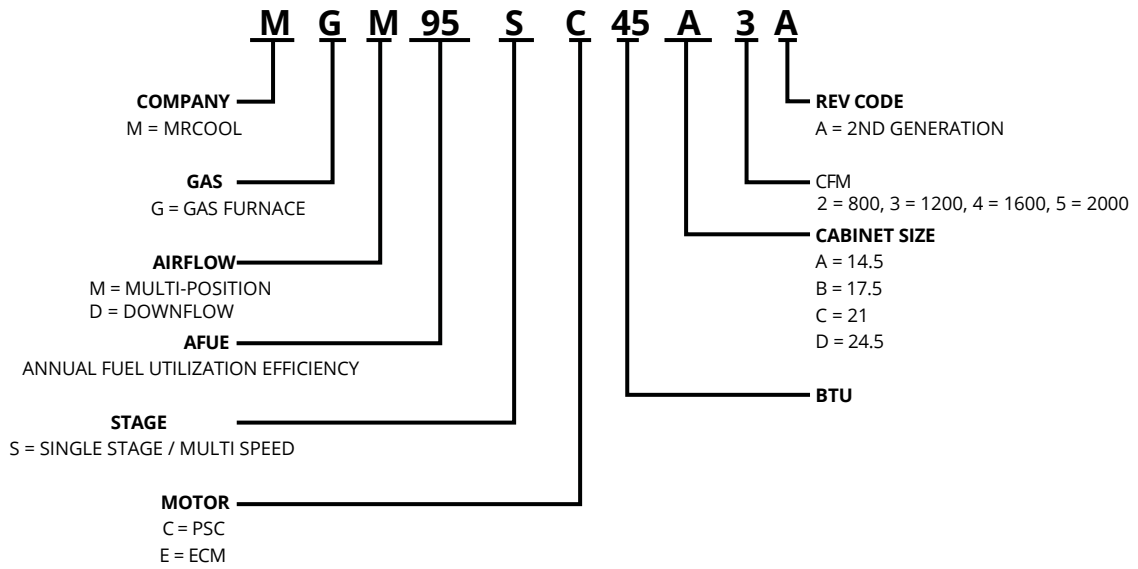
M G M 95 S C 45 A 3 A

COMPANY
M = MRCOOL

GAS
G = GAS FURNACE

AIRFLOW
M = MULTI-POSITION
D = DOWNFLOW

AFUE
ANNUAL FUEL UTILIZATION EFFICIENCY

STAGE
S = SINGLE STAGE / MULTI SPEED

MOTOR
C = PSC
E = ECM

REV CODE
A = 2ND GENERATION

CFM
2 = 800, 3 = 1200, 4 = 1600, 5 = 2000

CABINET SIZE
A = 14.5
B = 17.5
C = 21
D = 24.5

BTU